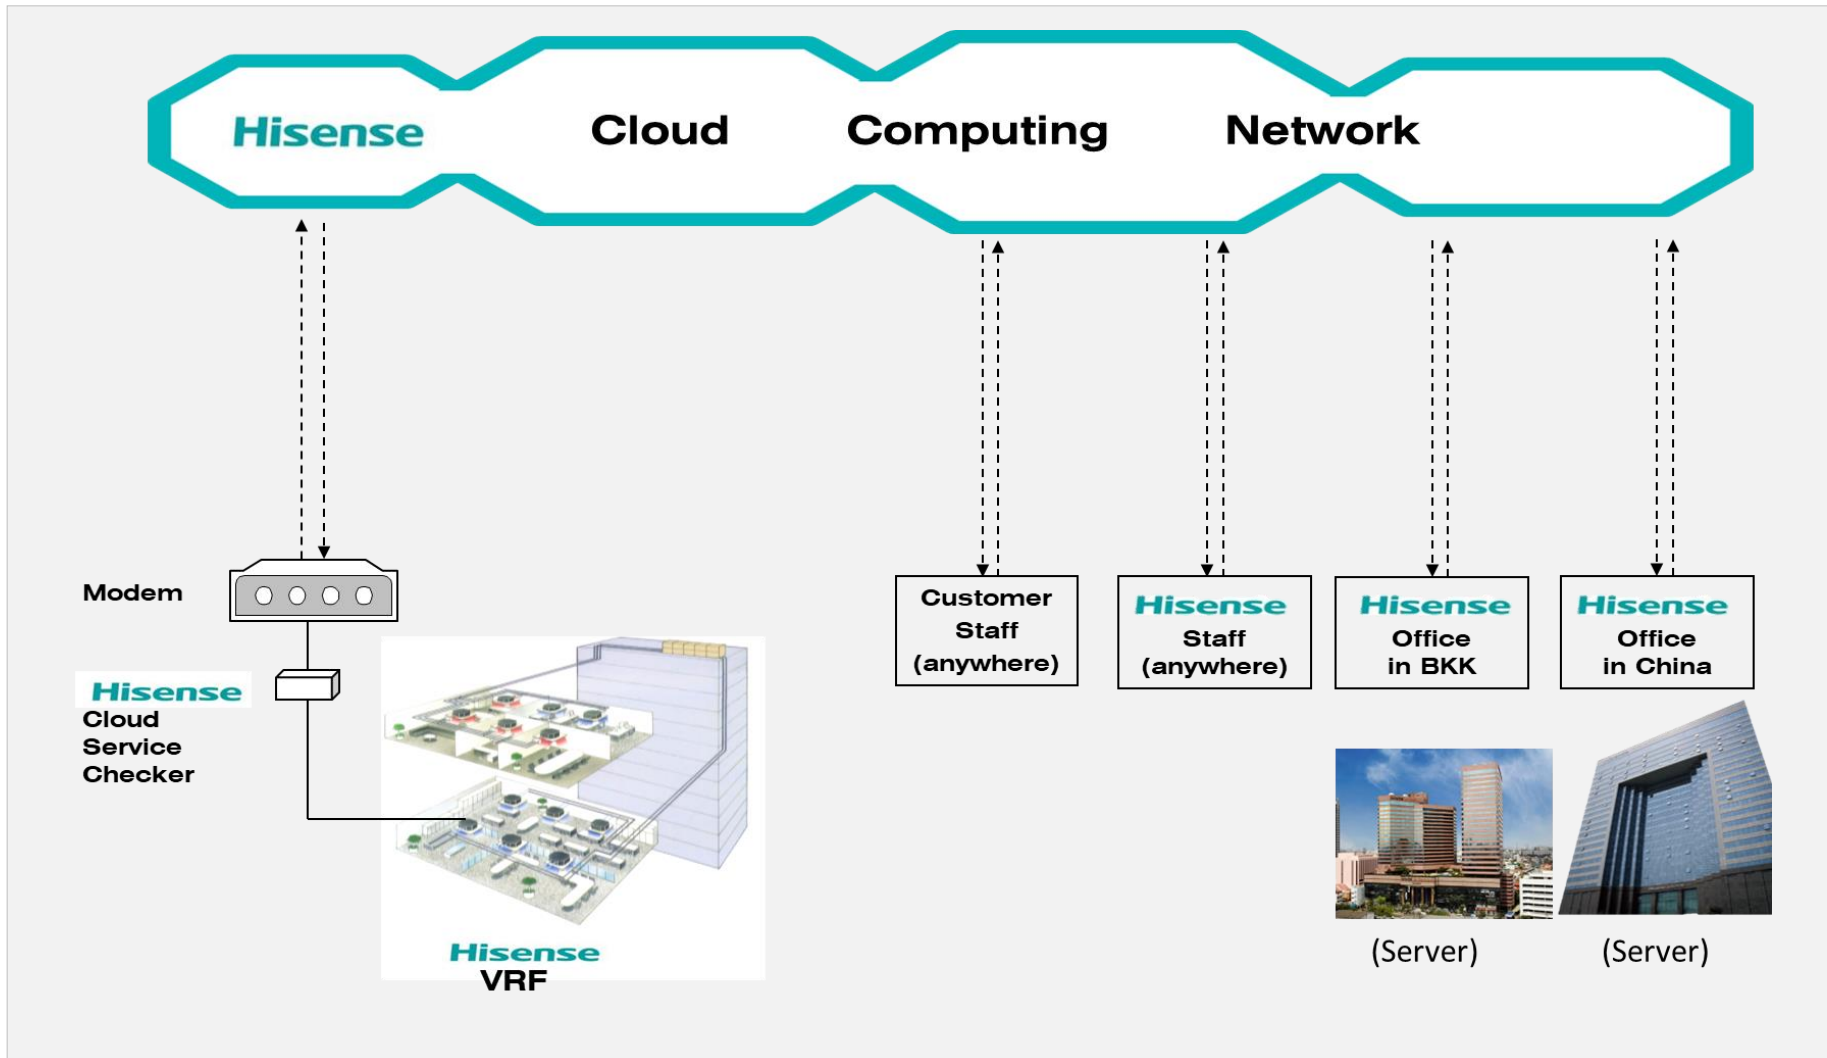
Hisense Cloud Computing Network

Modem

Hisense
Cloud
Service
Checker

Hisense
VRF

Customer
Staff
(anywhere)

Hisense
Staff
(anywhere)

Hisense
Office
in BKK

Hisense
Office
in China

(Server)

(Server)